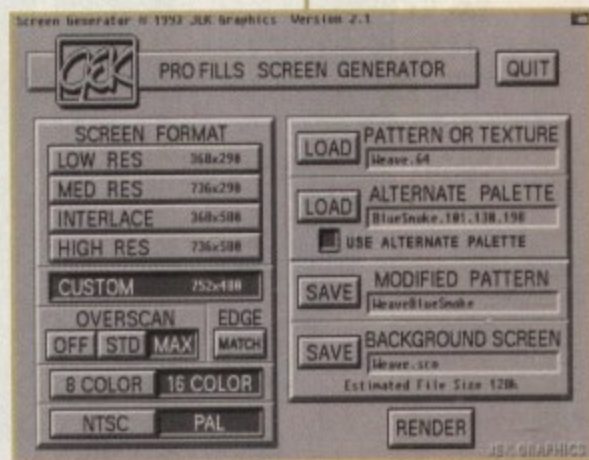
Screen Generator © 1993 J&K Graphics Version 2.1

J&K PRO FILLS SCREEN GENERATOR QUIT

SCREEN FORMAT
LOW RES 368x290
MED RES 736x290
INTERLACE 368x580
HIGH RES 736x580
CUSTOM 752x480

OVERSCAN
OFF STD MAX

EDGE
MATCH

8 COLOR 16 COLOR

NTSC PAL

LOAD PATTERN OR TEXTURE
Weave.64

LOAD ALTERNATE PALETTE
BlueSmoke.101.130.190
USE ALTERNATE PALETTE

SAVE MODIFIED PATTERN
WeaveBlueSmoke

SAVE BACKGROUND SCREEN
Weave.scr
Estimated File Size 120k

RENDER

J&K GRAPHICS